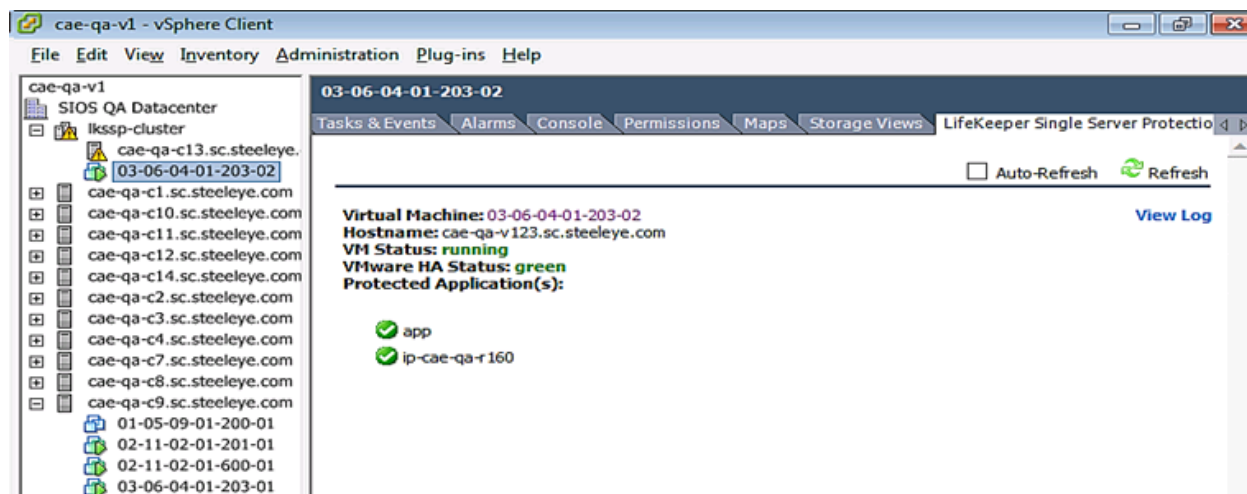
cae-qa-v1 - vSphere Client

File Edit View Inventory Administration Plug-ins Help

cae-qa-v1
SIOS QA Datacenter
lkssp-cluster
cae-qa-c13.sc.steeleye.
03-06-04-01-203-02
cae-qa-c1.sc.steeleye.com
cae-qa-c10.sc.steeleye.com
cae-qa-c11.sc.steeleye.com
cae-qa-c12.sc.steeleye.com
cae-qa-c14.sc.steeleye.com
cae-qa-c2.sc.steeleye.com
cae-qa-c3.sc.steeleye.com
cae-qa-c4.sc.steeleye.com
cae-qa-c7.sc.steeleye.com
cae-qa-c8.sc.steeleye.com
cae-qa-c9.sc.steeleye.com
01-05-09-01-200-01
02-11-02-01-201-01
02-11-02-01-600-01
03-06-04-01-203-01

03-06-04-01-203-02

Tasks & Events | Alarms | Console | Permissions | Maps | Storage Views | LifeKeeper Single Server Protectio

Auto-Refresh Refresh

Virtual Machine: 03-06-04-01-203-02
Hostname: cae-qa-v123.sc.steeleye.com
VM Status: running
VMware HA Status: green
Protected Application(s):

View Log

app
ip-cae-qa-r160